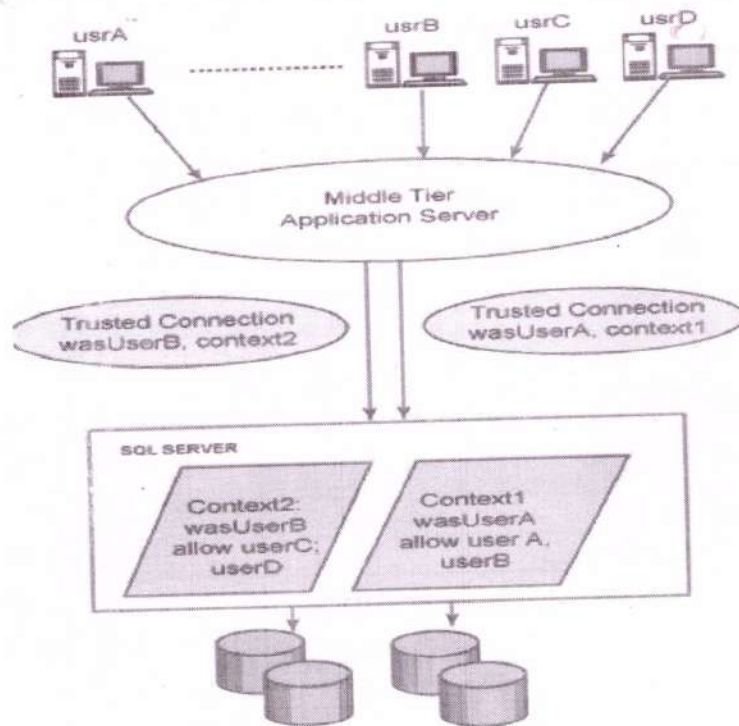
usrA

usrB

usrC

usrD

Middle Tier Application Server

Trusted Connection wasUserB, context2

Trusted Connection wasUserA, context1

SQL SERVER

Context2: wasUserB allow userC; userD

Context1 wasUserA allow user A, userB